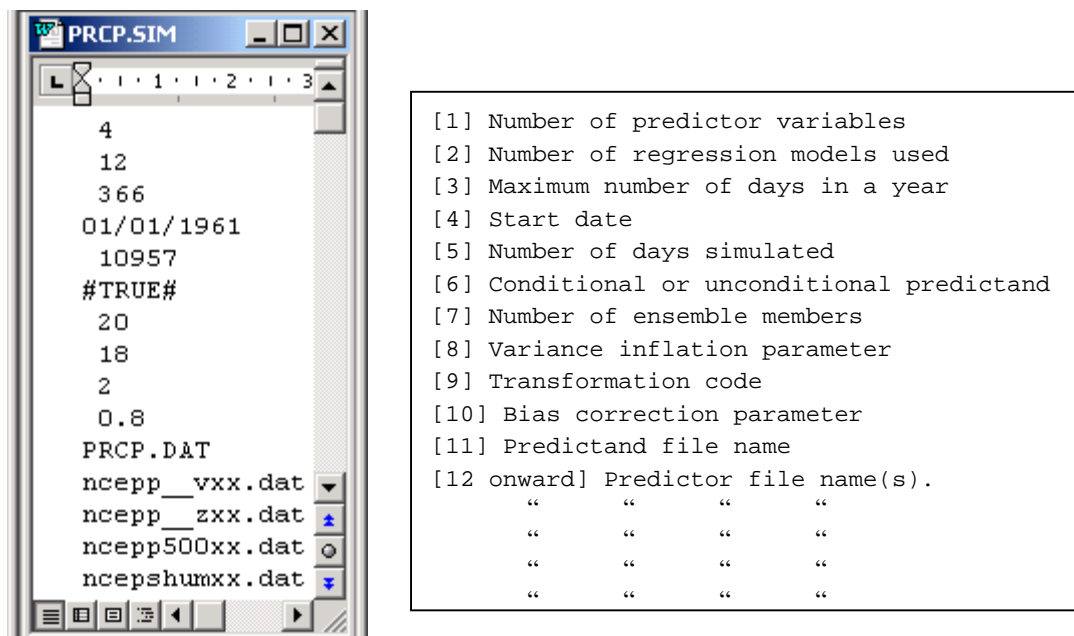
PRCP.SIM

1 · 2 · 3

4
12
366
01/01/1961
10957
#TRUE#
20
18
2
0.8
PRCP.DAT
ncepp__vxx.dat
ncepp__zxx.dat
ncepp500xx.dat
ncepshumxx.dat

[1] Number of predictor variables
[2] Number of regression models used
[3] Maximum number of days in a year
[4] Start date
[5] Number of days simulated
[6] Conditional or unconditional predictand
[7] Number of ensemble members
[8] Variance inflation parameter
[9] Transformation code
[10] Bias correction parameter
[11] Predictand file name
[12 onward] Predictor file name(s).
“ “ “ “
“ “ “ “
“ “ “ “
“ “ “ “